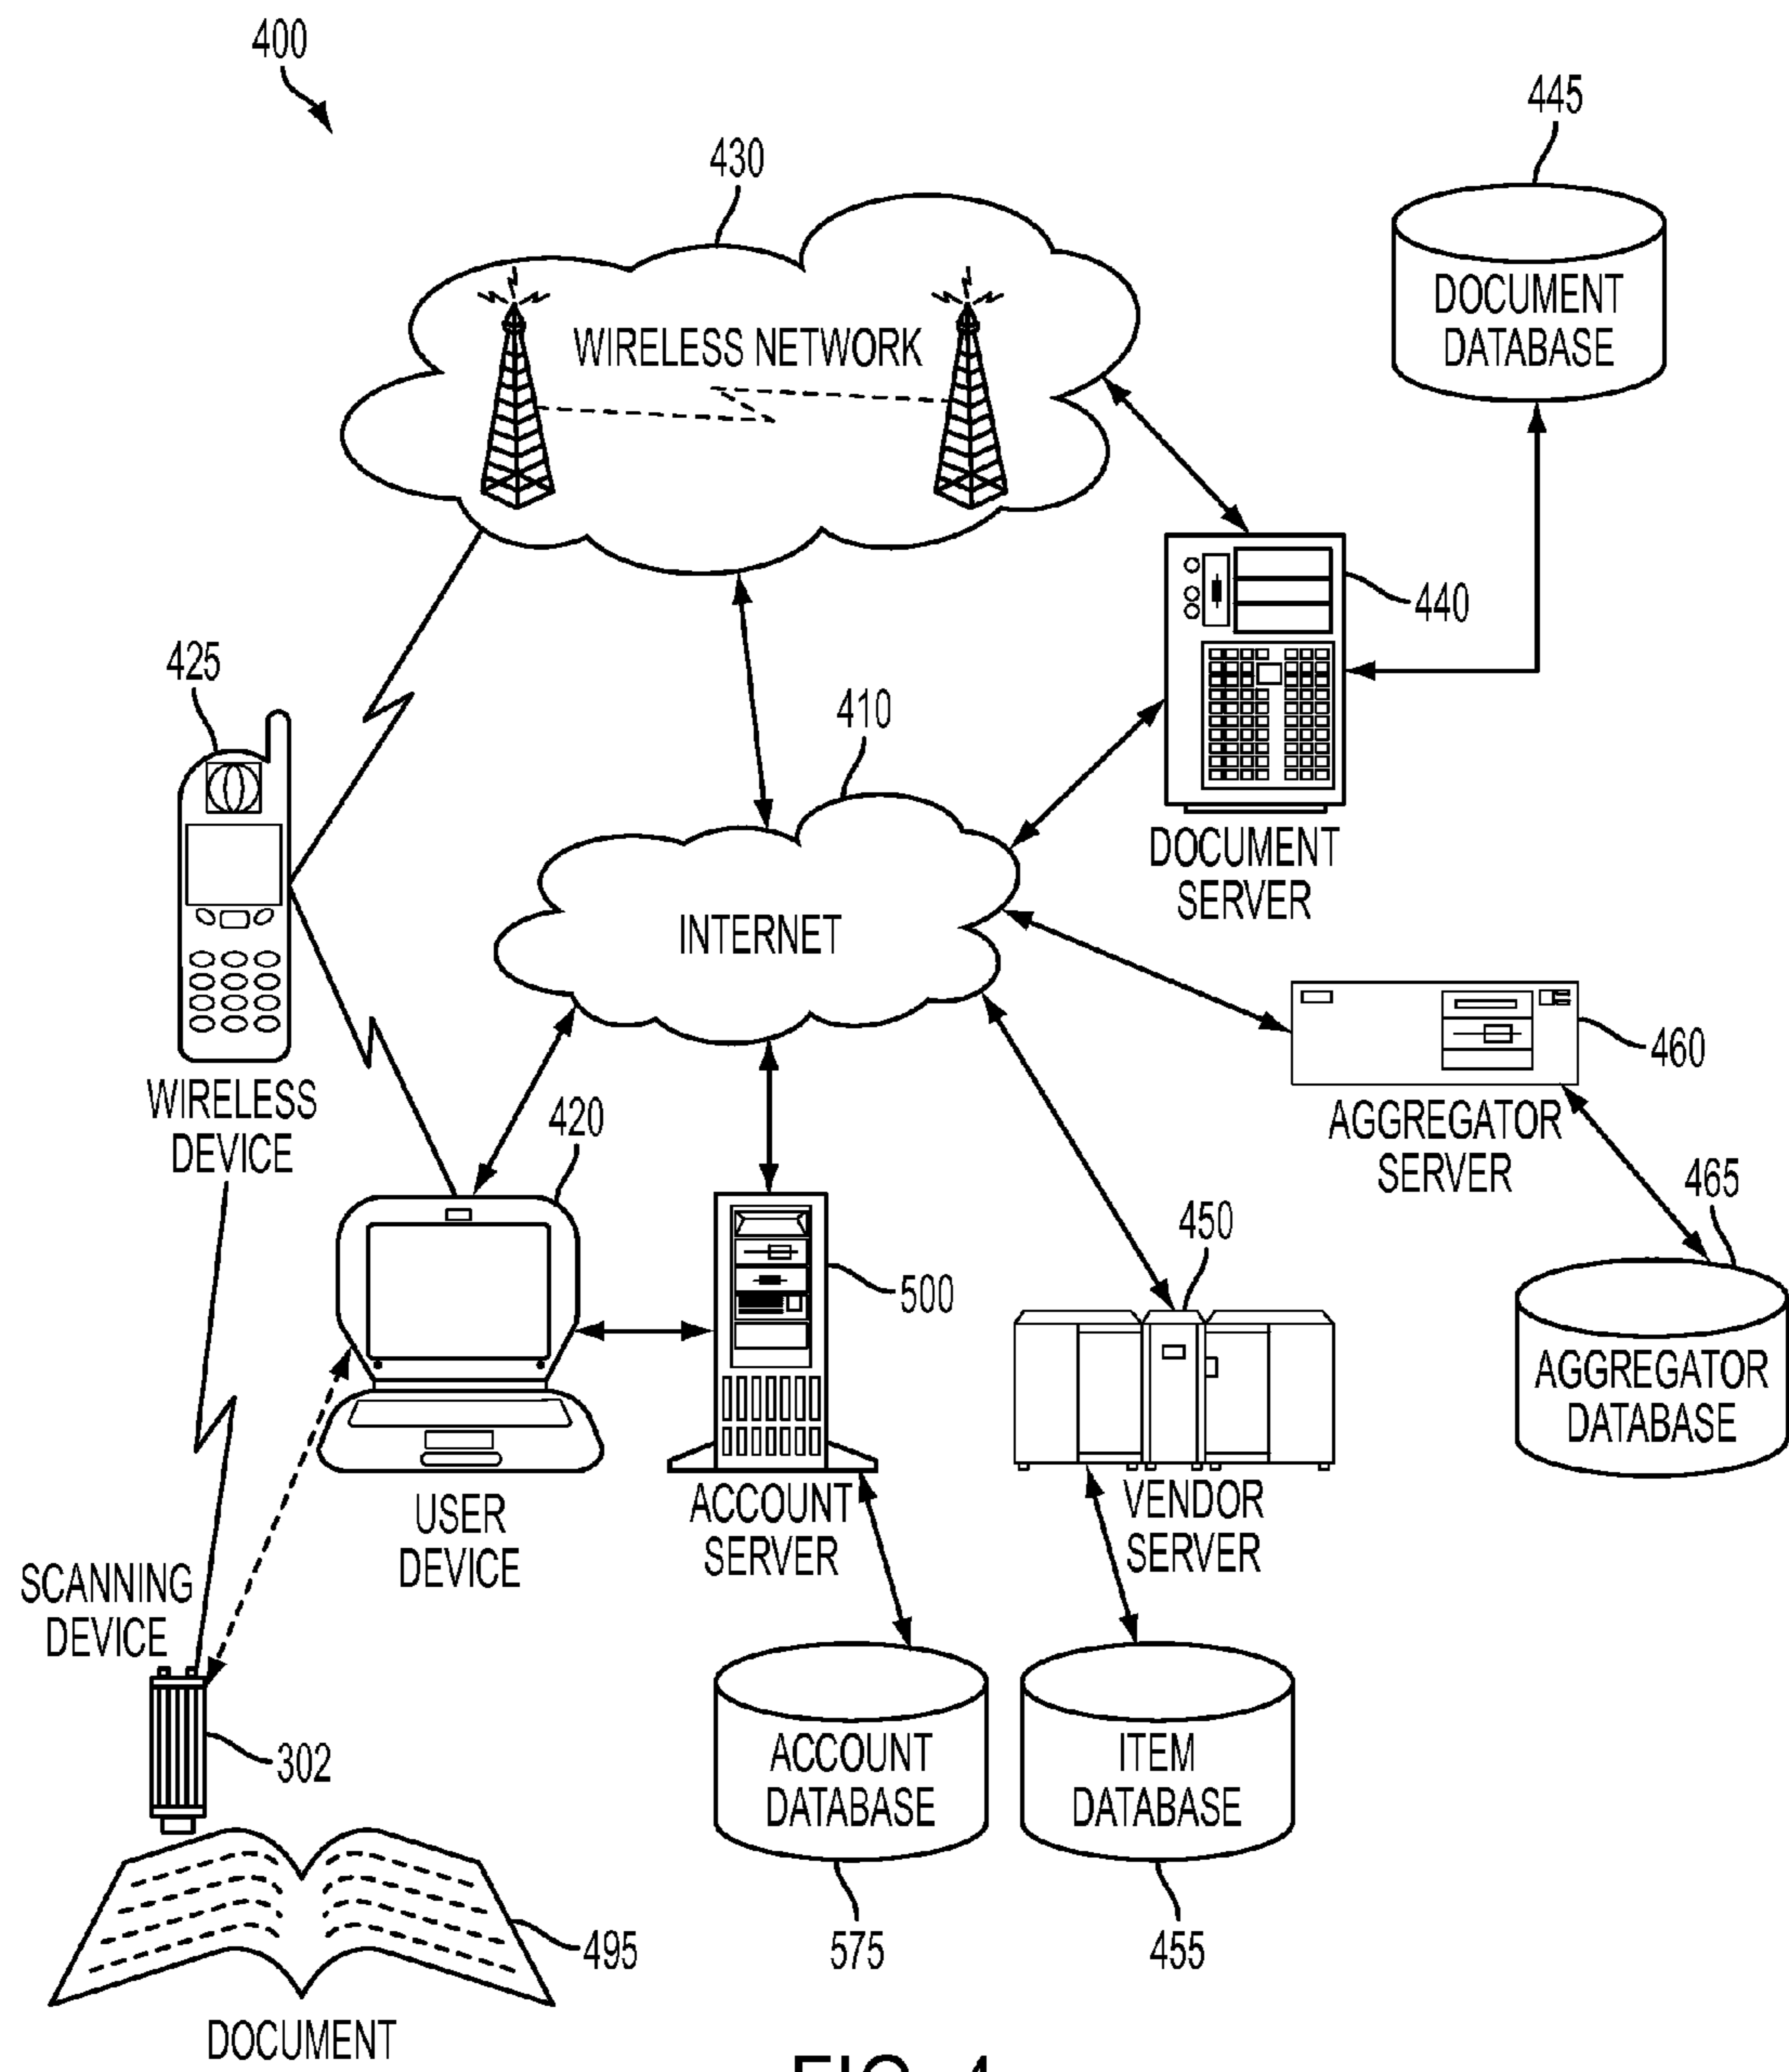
400

445

430

DOCUMENT DATABASE

WIRELESS NETWORK

440

425

410

DOCUMENT SERVER

INTERNET

460

WIRELESS DEVICE

420

AGGREGATOR SERVER

465

450

500

AGGREGATOR DATABASE

USER DEVICE

ACCOUNT SERVER

VENDOR SERVER

SCANNING DEVICE

302

ACCOUNT DATABASE

ITEM DATABASE

495

575

455

DOCUMENT

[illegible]